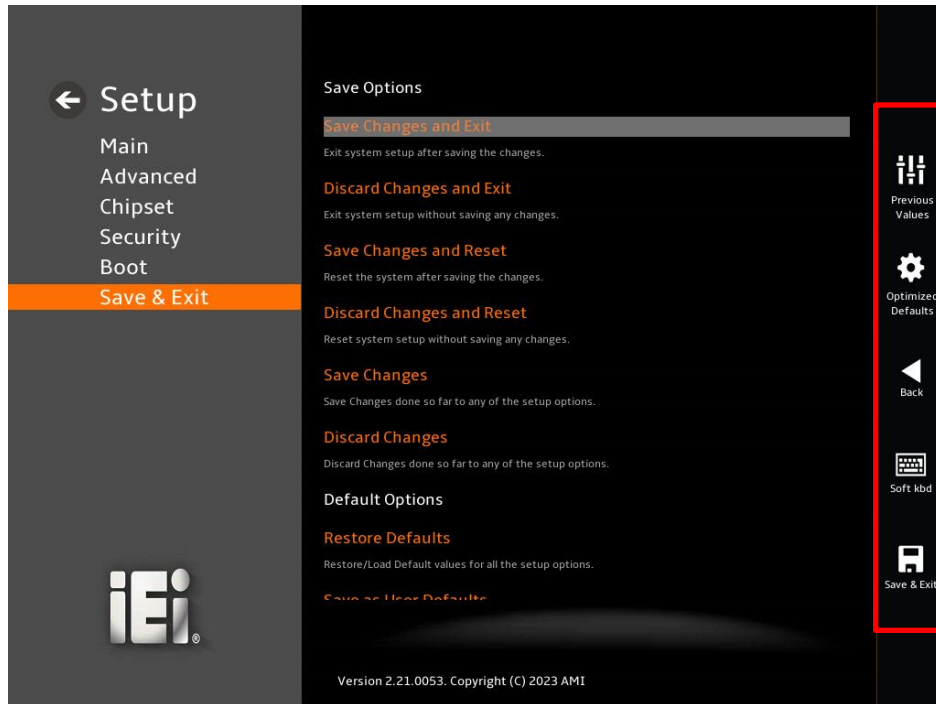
Setup
Main
Advanced
Chipset
Security
Boot
Save & Exit

iEi®

Save Options

Save Changes and Exit
Exit system setup after saving the changes.

Discard Changes and Exit
Exit system setup without saving any changes.

Save Changes and Reset
Reset the system after saving the changes.

Discard Changes and Reset
Reset system setup without saving any changes.

Save Changes
Save Changes done so far to any of the setup options.

Discard Changes
Discard Changes done so far to any of the setup options.

Default Options

Restore Defaults
Restore/Load Default values for all the setup options.

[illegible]

Version 2.21.0053. Copyright (C) 2023 AMI

Previous Values
Optimized Defaults
Back
Soft kbd
Save & Exit